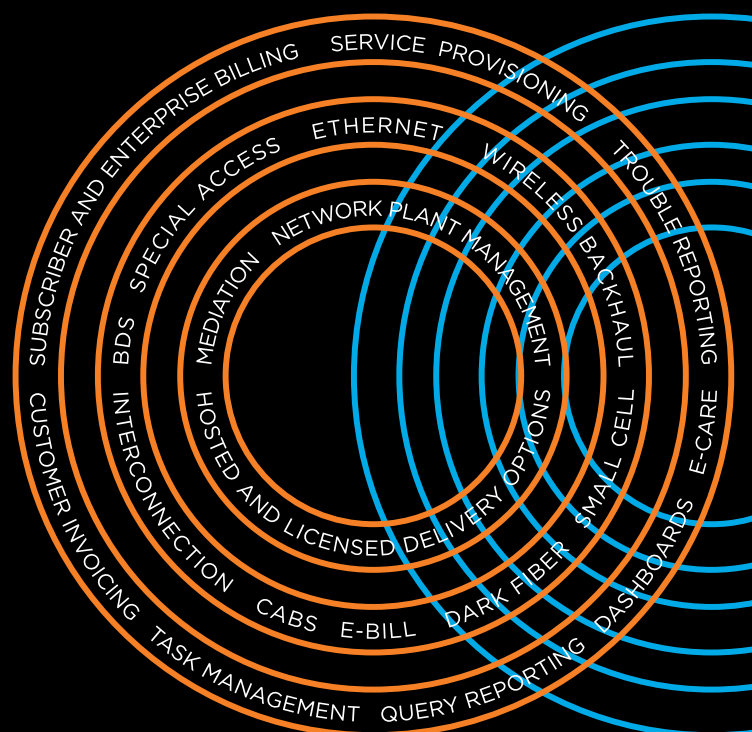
SUBSCRIBER AND ENTERPRISE BILLING SERVICE PROVISIONING TROUBLE REPORTING E-CARE DASHBOARDS QUERY REPORTING TASK MANAGEMENT CUSTOMER INVOICING

BDS SPECIAL ACCESS ETHERNET WIRELESS BACKHAUL SMALL CELL DARK FIBER E-BILL CABS INTERCONNECTION

MEDIATION NETWORK PLANT MANAGEMENT

HOSTED AND LICENSED DELIVERY OPTIONS